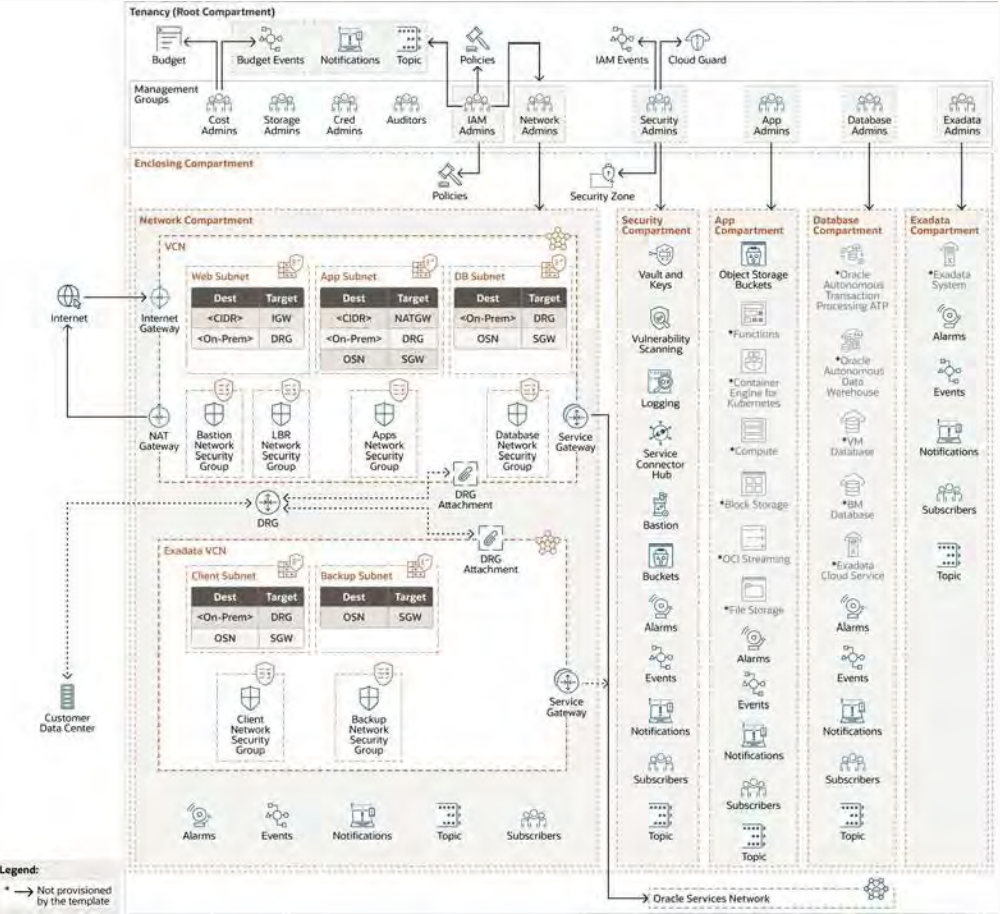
Tenancy (Root Compartment)

Budget
Budget Events
Notifications
Topic
Policies
IAM Events
Cloud Guard

Management Groups
Cost Admins
Storage Admins
Cred Admins
Auditors
IAM Admins
Network Admins
Security Admins
App Admins
Database Admins
Exadata Admins

Enclosing Compartment

Policies
Security Zone

Network Compartment

VCN

Web Subnet

| Dest | Target |
|---|---|
| <CIDR> | IGW |
| <On-Prem> | DRG |

App Subnet

| Dest | Target |
|---|---|
| <CIDR> | NATGW |
| <On-Prem> | DRG |
| OSN | SGW |

DB Subnet

| Dest | Target |
|---|---|
| <On-Prem> | DRG |
| OSN | SGW |

Internet
Internet Gateway
NAT Gateway
Bastion Network Security Group
LBR Network Security Group
Apps Network Security Group
Database Network Security Group
Service Gateway
DRG Attachment
DRG

Exadata VCN

Client Subnet

| Dest | Target |
|---|---|
| <On-Prem> | DRG |
| OSN | SGW |

Backup Subnet

| Dest | Target |
|---|---|
| OSN | SGW |

DRG Attachment
Client Network Security Group
Backup Network Security Group
Service Gateway
Customer Data Center

Alarms
Events
Notifications
Topic
Subscribers

Security Compartment
Vault and Keys
Vulnerability Scanning
Logging
Service Connector Hub
Bastion
Buckets
Alarms
Events
Notifications
Subscribers
Topic

App Compartment
Object Storage Buckets
*Functions
*Container Engine for Kubernetes
*Compute
*Block Storage
*OCI Streaming
*File Storage
Alarms
Events
Notifications
Subscribers
Topic

Database Compartment
*Oracle Autonomous Transaction Processing ATP
*Oracle Autonomous Data Warehouse
*VM Database
*BM Database
*Exadata Cloud Service
Alarms
Events
Notifications
Subscribers
Topic

Exadata Compartment
*Exadata System
Alarms
Events
Notifications
Subscribers
Topic

Oracle Services Network

Legend:
* → Not provisioned by the template